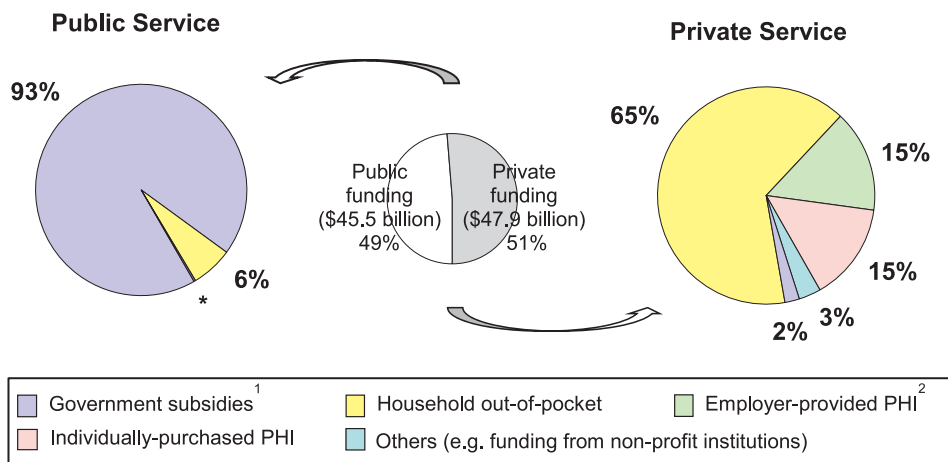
Public Service

Private Service

93%

6%

*

Public funding ($45.5 billion) 49%

Private funding ($47.9 billion) 51%

65%

15%

15%

3%

2%

Government subsidies$^1$

Household out-of-pocket

Employer-provided PHI$^2$

Individually-purchased PHI

Others (e.g. funding from non-profit institutions)